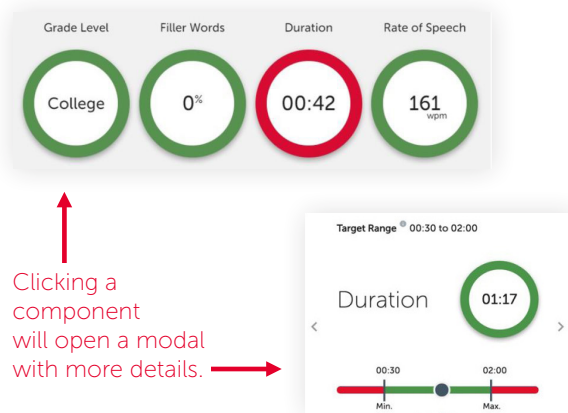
Grade Level

College

Filler Words

0%

Duration

00:42

Rate of Speech

161
wpm

Clicking a component will open a modal with more details.

Target Range 00:30 to 02:00

Duration

01:17

<

>

00:30
Min.

02:00
Max.